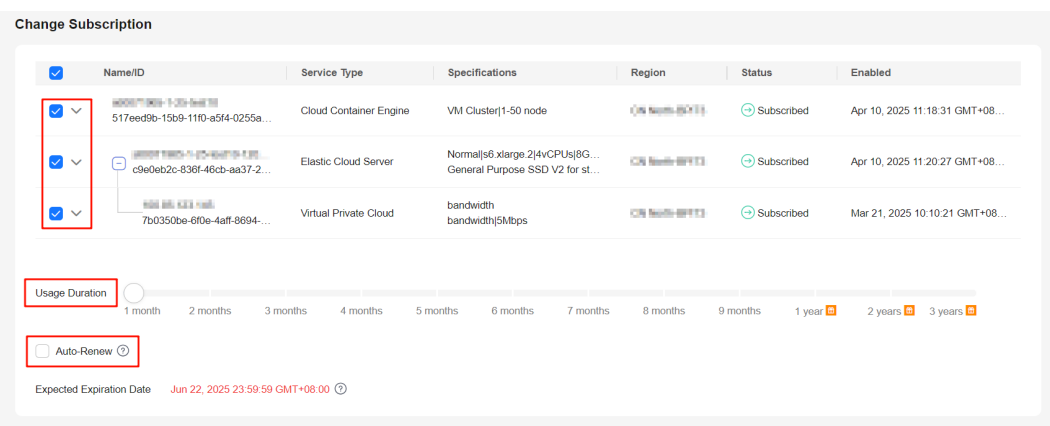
Change Subscription

| Name/ID | Service Type | Specifications | Region | Status | Enabled |
|---|---|---|---|---|---|
| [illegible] 517eed9b-15b9-11f0-a5f4-0255a... | Cloud Container Engine | VM Cluster\|1-50 node | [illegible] | Subscribed | Apr 10, 2025 11:18:31 GMT+08... |
| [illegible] c9e0eb2c-836f-46cb-aa37-2... | Elastic Cloud Server | Normal\|s6.xlarge.2\|4vCPUs\|8G... General Purpose SSD V2 for st... | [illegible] | Subscribed | Apr 10, 2025 11:20:27 GMT+08... |
| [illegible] 7b0350be-6f0e-4aff-8694-... | Virtual Private Cloud | bandwidth bandwidth\|5Mbps | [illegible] | Subscribed | Mar 21, 2025 10:10:21 GMT+08... |

Usage Duration

1 month 2 months 3 months 4 months 5 months 6 months 7 months 8 months 9 months 1 year 2 years 3 years

Auto-Renew

Expected Expiration Date Jun 22, 2025 23:59:59 GMT+08:00